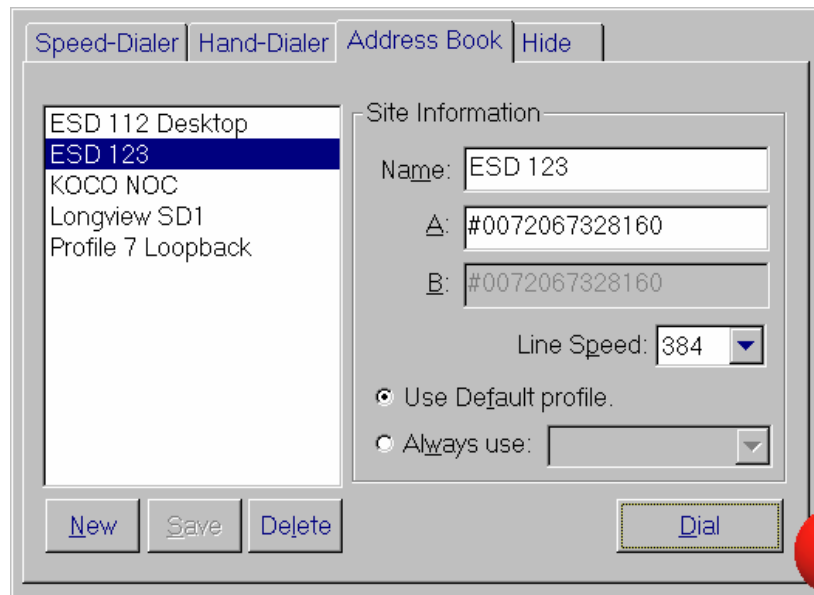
Speed-Dialer | Hand-Dialer | Address Book | Hide

ESD 112 Desktop
ESD 123
KOCO NOC
Longview SD1
Profile 7 Loopback

Site Information

Name: ESD 123

A: #0072067328160

B: #0072067328160

Line Speed: 384

Use Default profile.

Always use:

New | Save | Delete

Dial